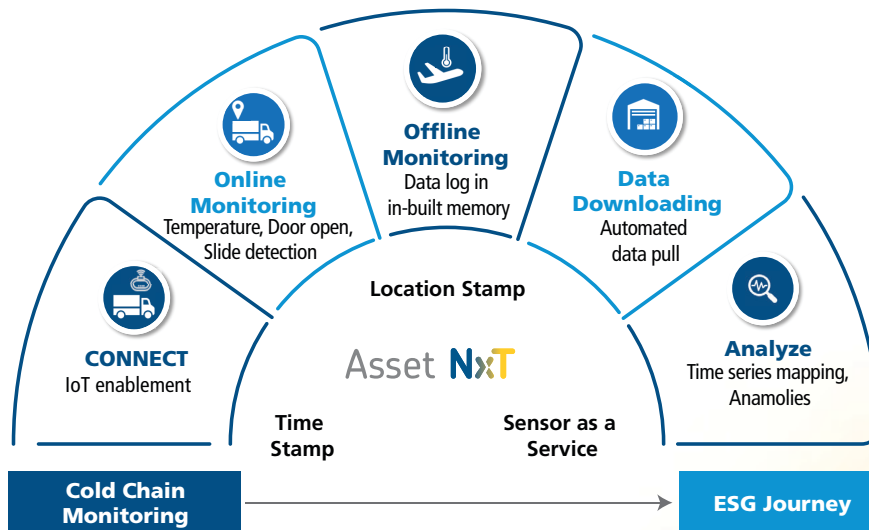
Offline Monitoring
Data log in in-built memory

Online Monitoring
Temperature, Door open, Slide detection

Data Downloading
Automated data pull

CONNECT
IoT enablement

Analyze
Time series mapping, Anamolies

Location Stamp

Asset NxT

Time Stamp

Sensor as a Service

Cold Chain Monitoring

ESG Journey